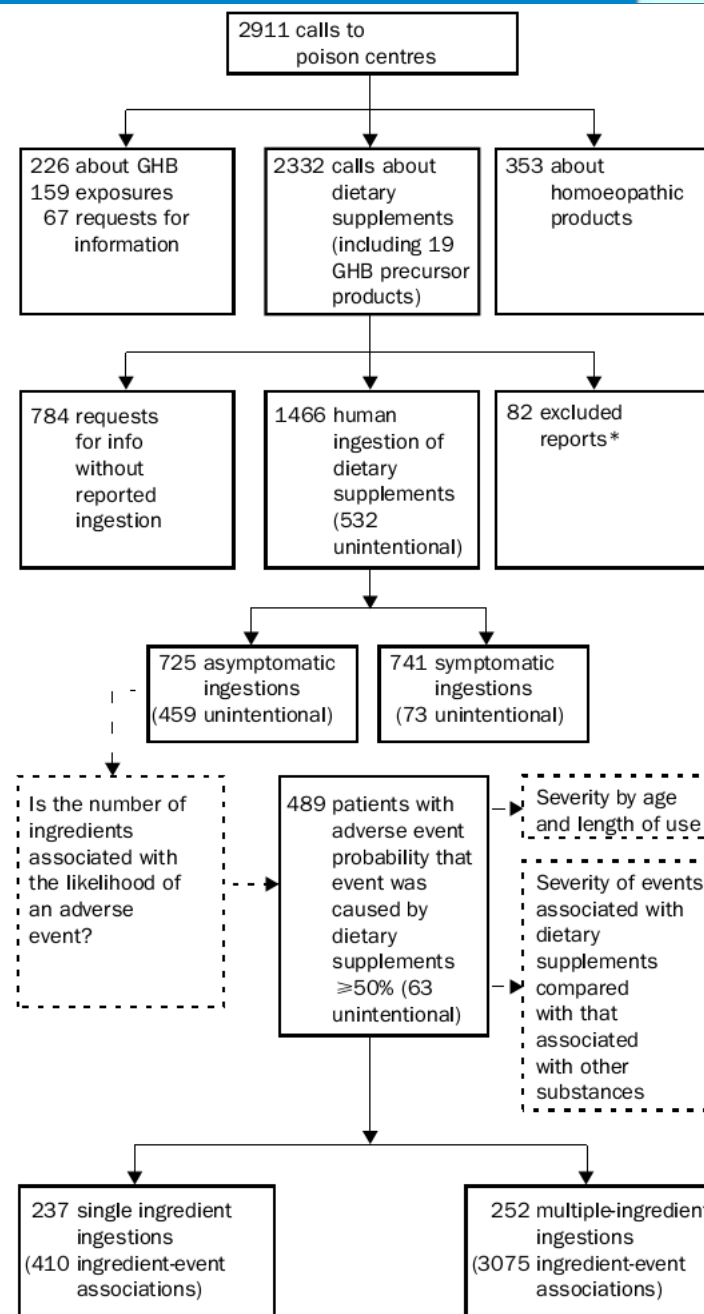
2911 calls to poison centres

226 about GHB
159 exposures
67 requests for information

2332 calls about dietary supplements (including 19 GHB precursor products)

353 about homoeopathic products

784 requests for info without reported ingestion

1466 human ingestion of dietary supplements (532 unintentional)

82 excluded reports*

725 asymptomatic ingestions (459 unintentional)

741 symptomatic ingestions (73 unintentional)

Is the number of ingredients associated with the likelihood of an adverse event?

489 patients with adverse event probability that event was caused by dietary supplements $\geqslant$50% (63 unintentional)

Severity by age and length of use

Severity of events associated with dietary supplements compared with that associated with other substances

237 single ingredient ingestions (410 ingredient-event associations)

252 multiple-ingredient ingestions (3075 ingredient-event associations)